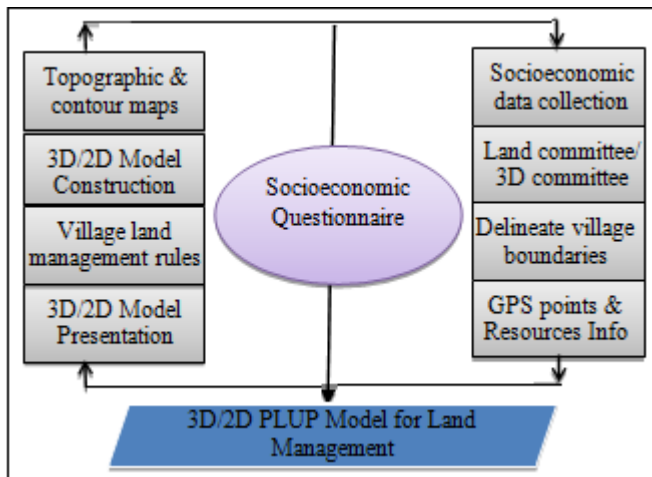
Topographic & contour maps

3D/2D Model Construction

Village land management rules

3D/2D Model Presentation

Socioeconomic Questionnaire

Socioeconomic data collection

Land committee/ 3D committee

Delineate village boundaries

GPS points & Resources Info

3D/2D PLUP Model for Land Management